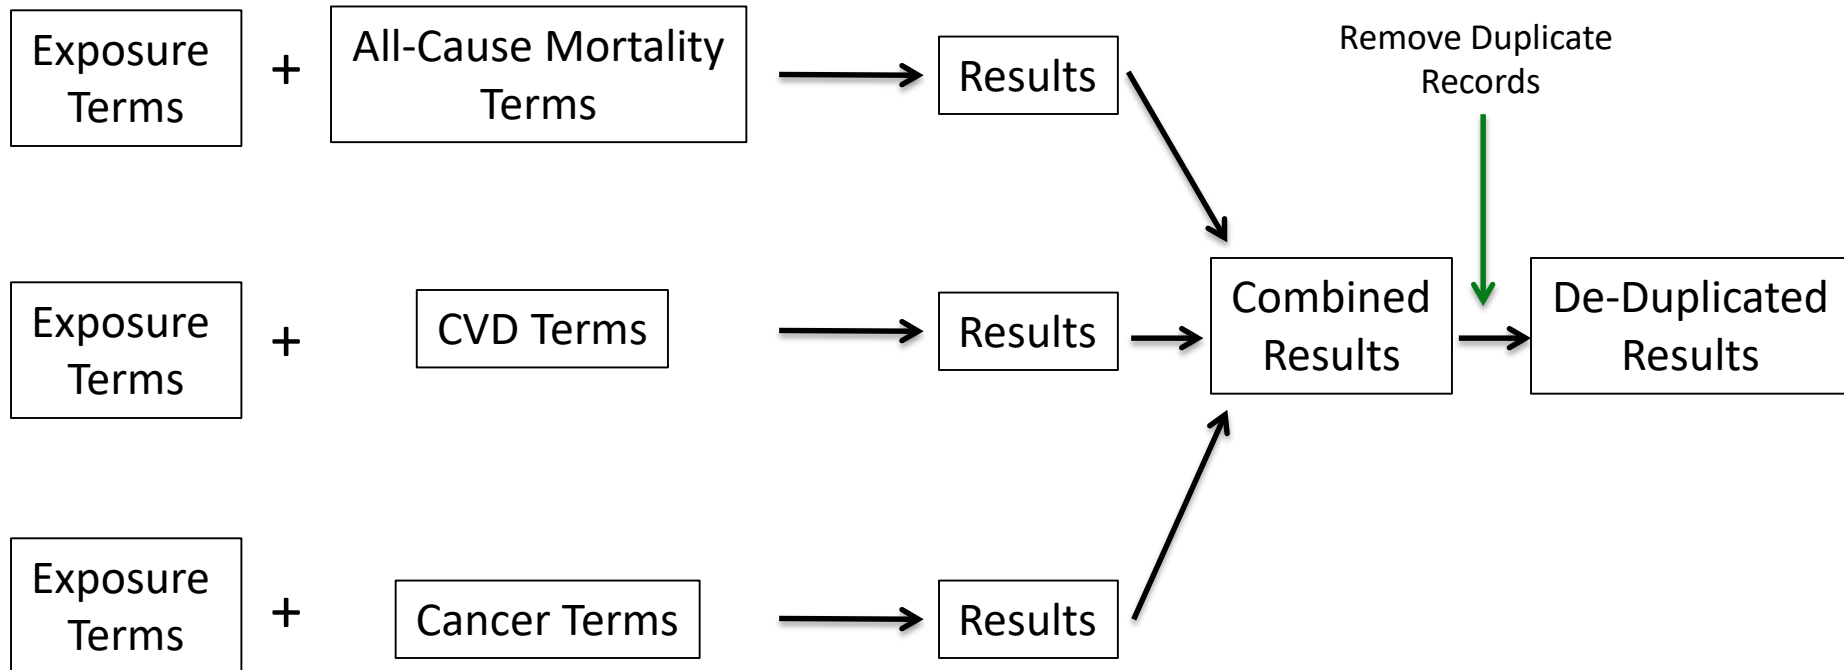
Exposure Terms + All-Cause Mortality Terms → Results

Remove Duplicate Records

Exposure Terms + CVD Terms → Results → Combined Results → De-Duplicated Results

Exposure Terms + Cancer Terms → Results